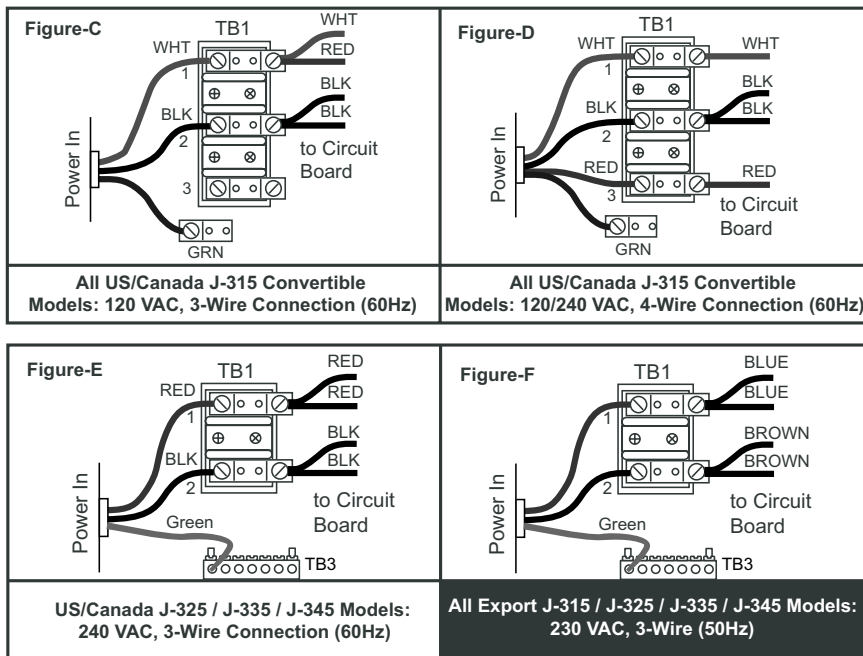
Figure-C

TB1

WHT

WHT

RED

1

BLK

BLK

BLK

2

to Circuit Board

3

Power In

GRN

All US/Canada J-315 Convertible Models: 120 VAC, 3-Wire Connection (60Hz)

Figure-D

TB1

WHT

WHT

1

BLK

BLK

BLK

2

RED

RED

3

to Circuit Board

Power In

GRN

All US/Canada J-315 Convertible Models: 120/240 VAC, 4-Wire Connection (60Hz)

Figure-E

TB1

RED

RED

RED

1

BLK

BLK

BLK

2

to Circuit Board

Power In

Green

TB3

US/Canada J-325 / J-335 / J-345 Models: 240 VAC, 3-Wire Connection (60Hz)

Figure-F

TB1

BLUE

BLUE

1

BROWN

BROWN

2

to Circuit Board

Power In

Green

TB3

All Export J-315 / J-325 / J-335 / J-345 Models: 230 VAC, 3-Wire (50Hz)